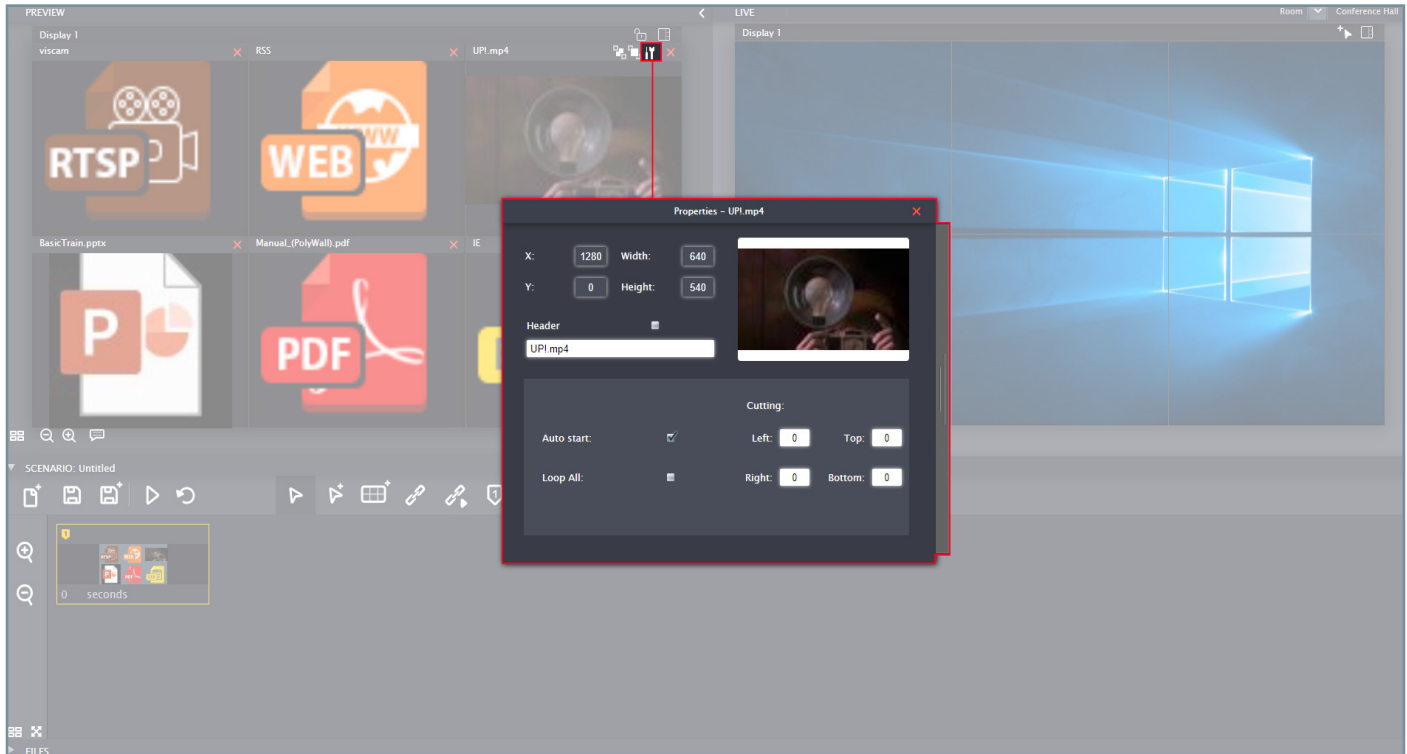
PREVIEW

LIVE

Room

Conference Hall

Display 1

Display 1

viscam

RTSP

RSS

WEB

UP!.mp4

BasicTrain.pptx

P

Manual_(PolyWall).pdf

PDF

IE

Properties - UP!.mp4

X: 1280 Width: 640

Y: 0 Height: 540

Header

UP!.mp4

Cutting:

Auto start:

Left: 0 Top: 0

Loop All:

Right: 0 Bottom: 0

SCENARIO: Untitled

0 seconds

FILES